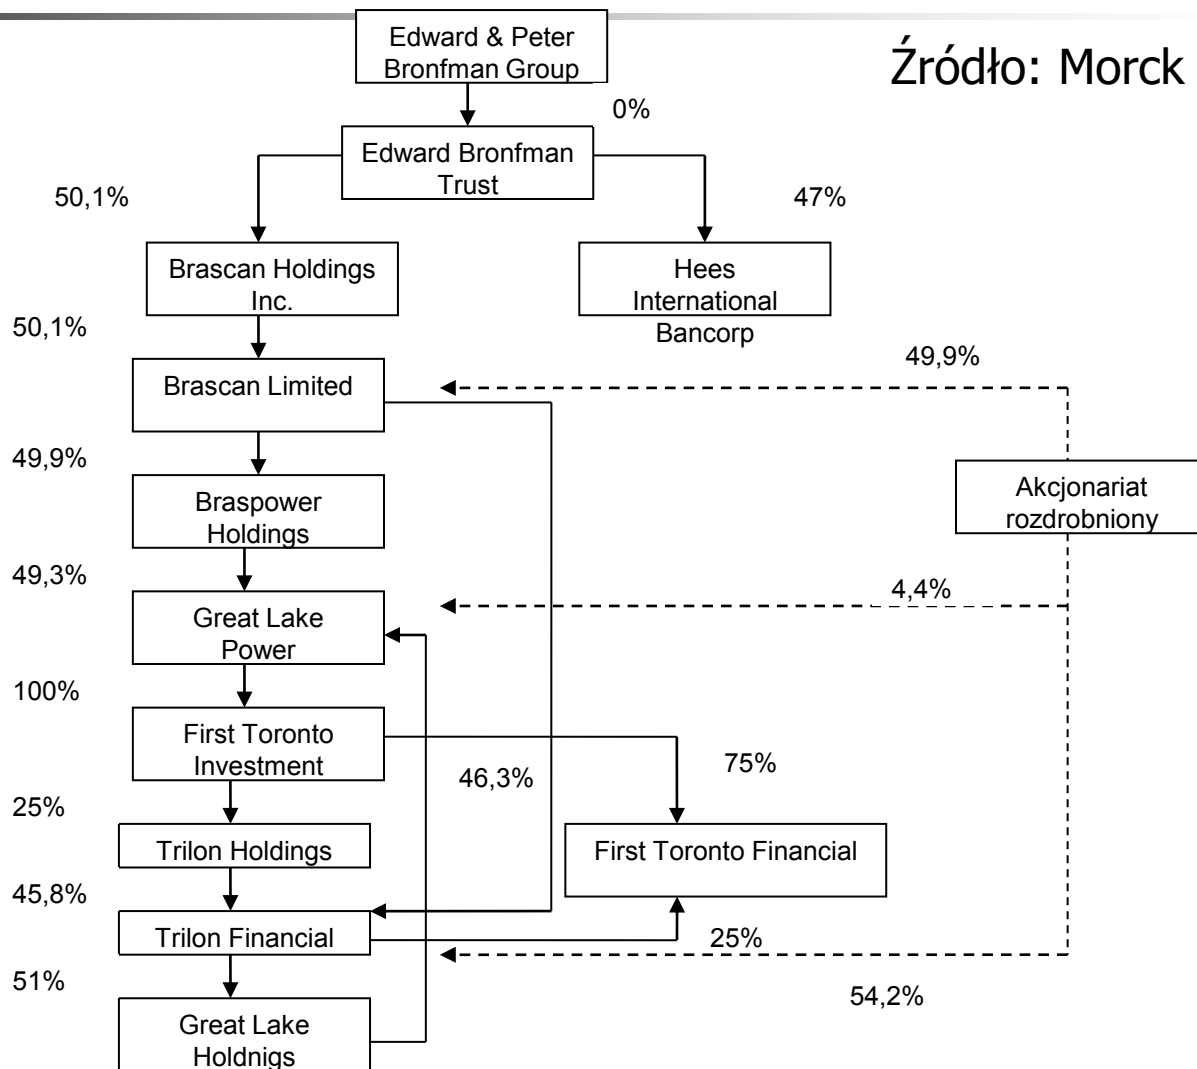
Źródło: Morck

Edward & Peter Bronfman Group

0%

Edward Bronfman Trust

50,1%

47%

Brascan Holdings Inc.

Hees International Bancorp

50,1%

49,9%

Brascan Limited

49,9%

Braspower Holdings

Akcjonariat rozdrobniony

49,3%

4,4%

Great Lake Power

100%

First Toronto Investment

46,3%

75%

25%

Trilon Holdings

First Toronto Financial

45,8%

Trilon Financial

25%

51%

54,2%

Great Lake Holdnigs